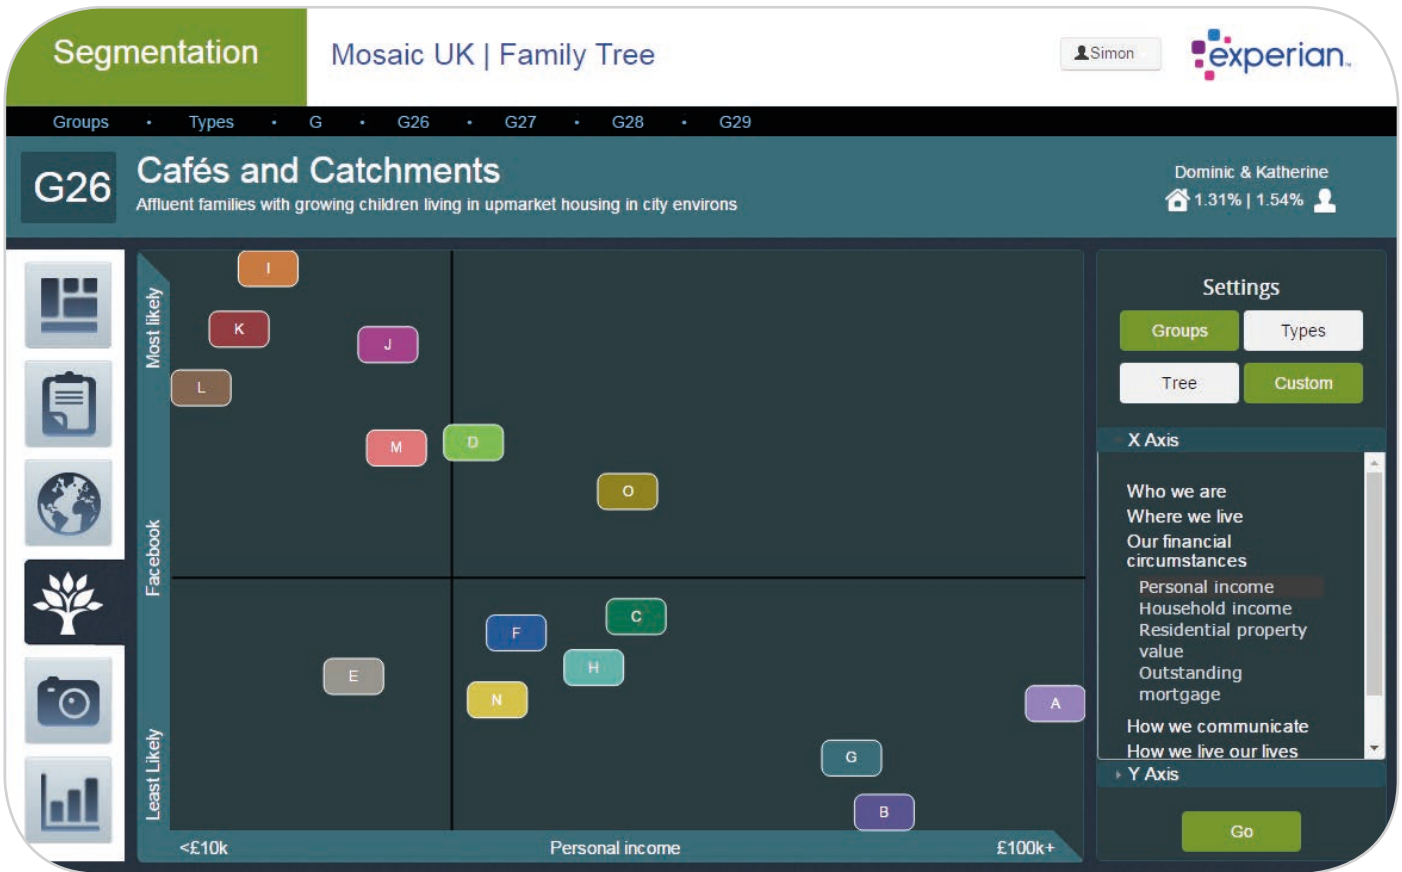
Segmentation

Mosaic UK | Family Tree

Simon

experian.

Groups • Types • G • G26 • G27 • G28 • G29

G26

Cafés and Catchments

Affluent families with growing children living in upmarket housing in city environs

Dominic & Katherine

1.31% | 1.54%

Most likely

Facebook

Least Likely

I

K

J

L

M

D

O

C

F

H

E

N

A

G

B

<£10k

Personal income

£100k+

Settings

Groups

Types

Tree

Custom

X Axis

Who we are

Where we live

Our financial circumstances

Personal income

Household income

Residential property value

Outstanding mortgage

How we communicate

How we live our lives

Y Axis

Go